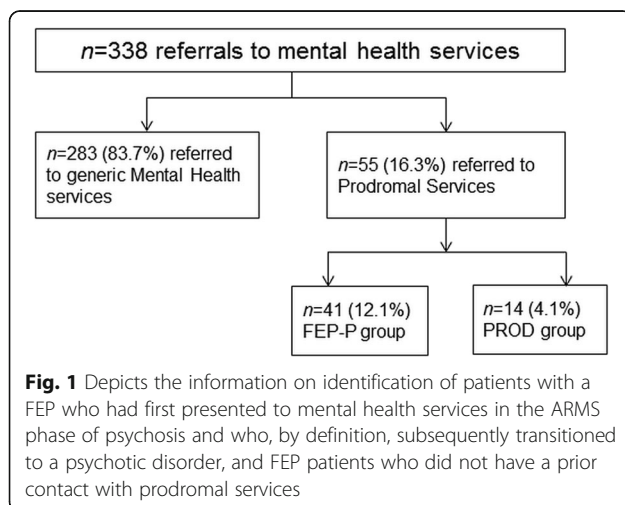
$n$=338 referrals to mental health services

$n$=283 (83.7%) referred to generic Mental Health services

$n$=55 (16.3%) referred to Prodromal Services

$n$=41 (12.1%) FEP-P group

$n$=14 (4.1%) PROD group

**Fig. 1** Depicts the information on identification of patients with a FEP who had first presented to mental health services in the ARMS phase of psychosis and who, by definition, subsequently transitioned to a psychotic disorder, and FEP patients who did not have a prior contact with prodromal services